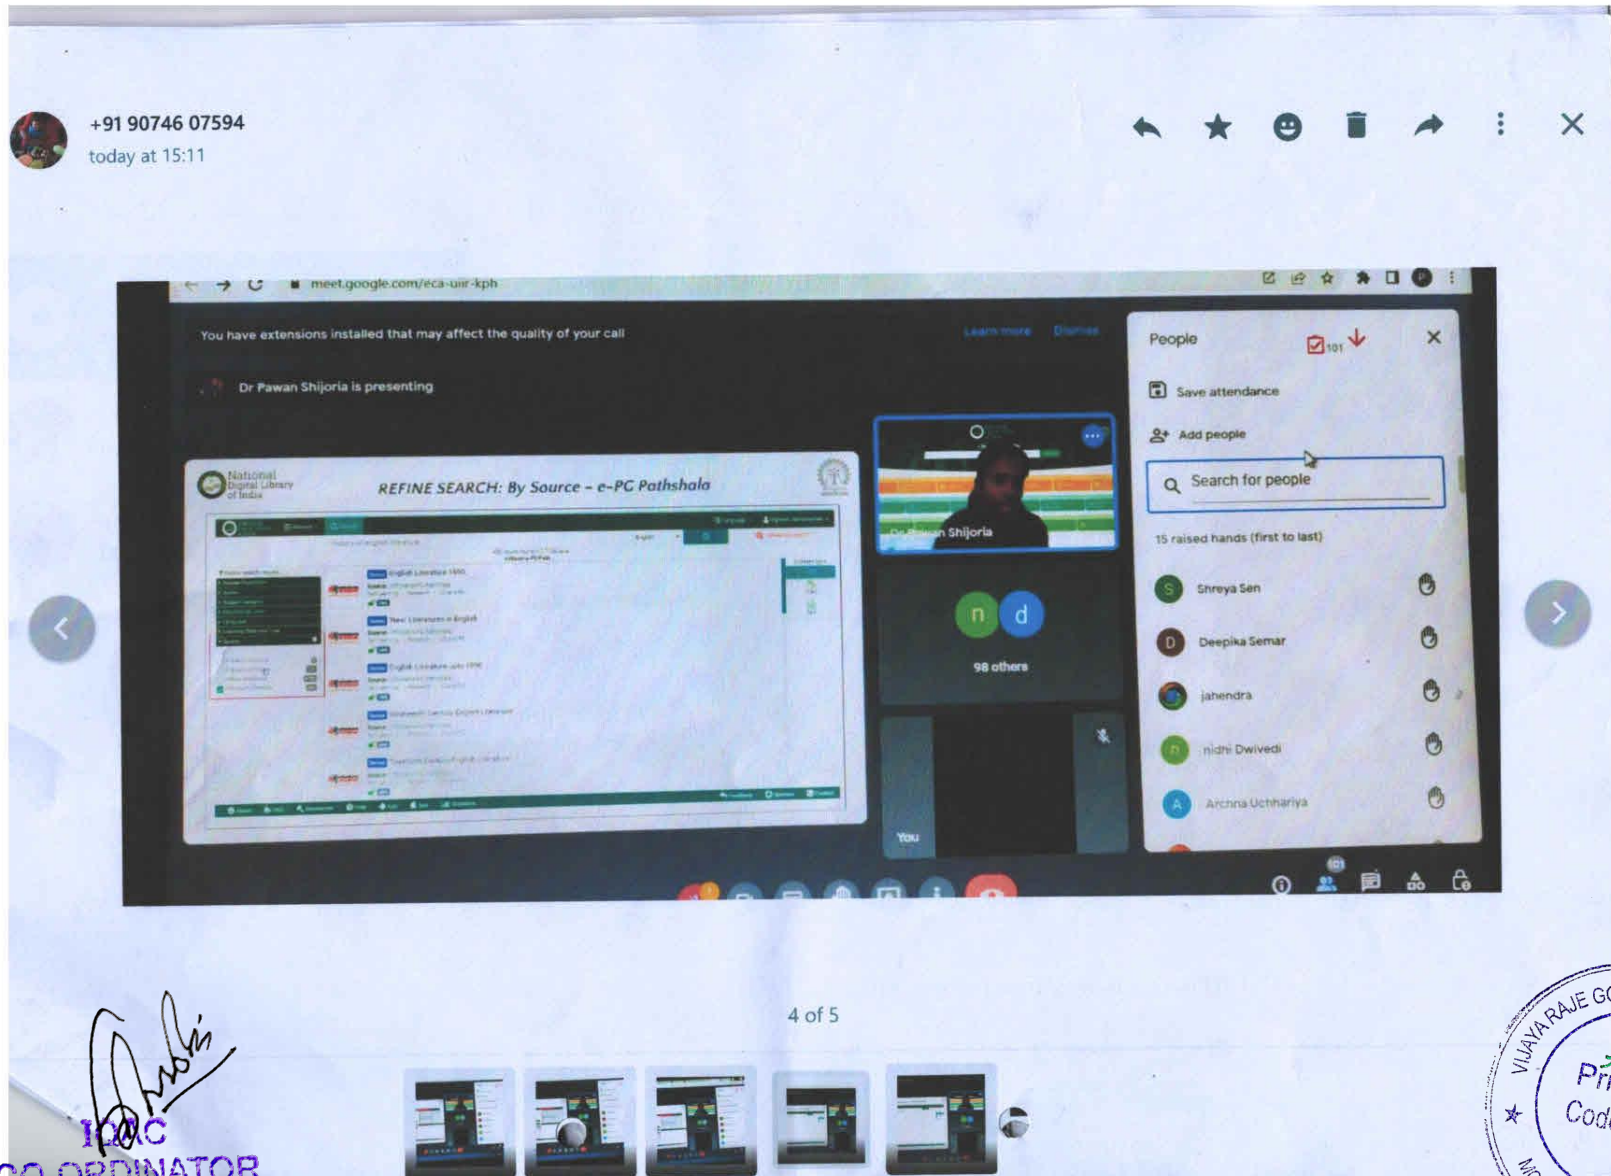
+91 90746 07594
today at 15:11

meet.google.com/eca-uiir-kph

You have extensions installed that may affect the quality of your call

Learn more Dismiss

Dr Pawan Shijoria is presenting

National Digital Library of India

REFINE SEARCH: By Source – e-PG Pathshala

Dr Pawan Shijoria

n d

98 others

You

People

101

Save attendance

Add people

Search for people

15 raised hands (first to last)

Shreya Sen

Deepika Semar

jahendra

nidhi Dwivedi

Archna Uchhariya

4 of 5

IQAC
CO-ORDINATOR

VIJAYA RAJE G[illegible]
Pri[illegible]
Cod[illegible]